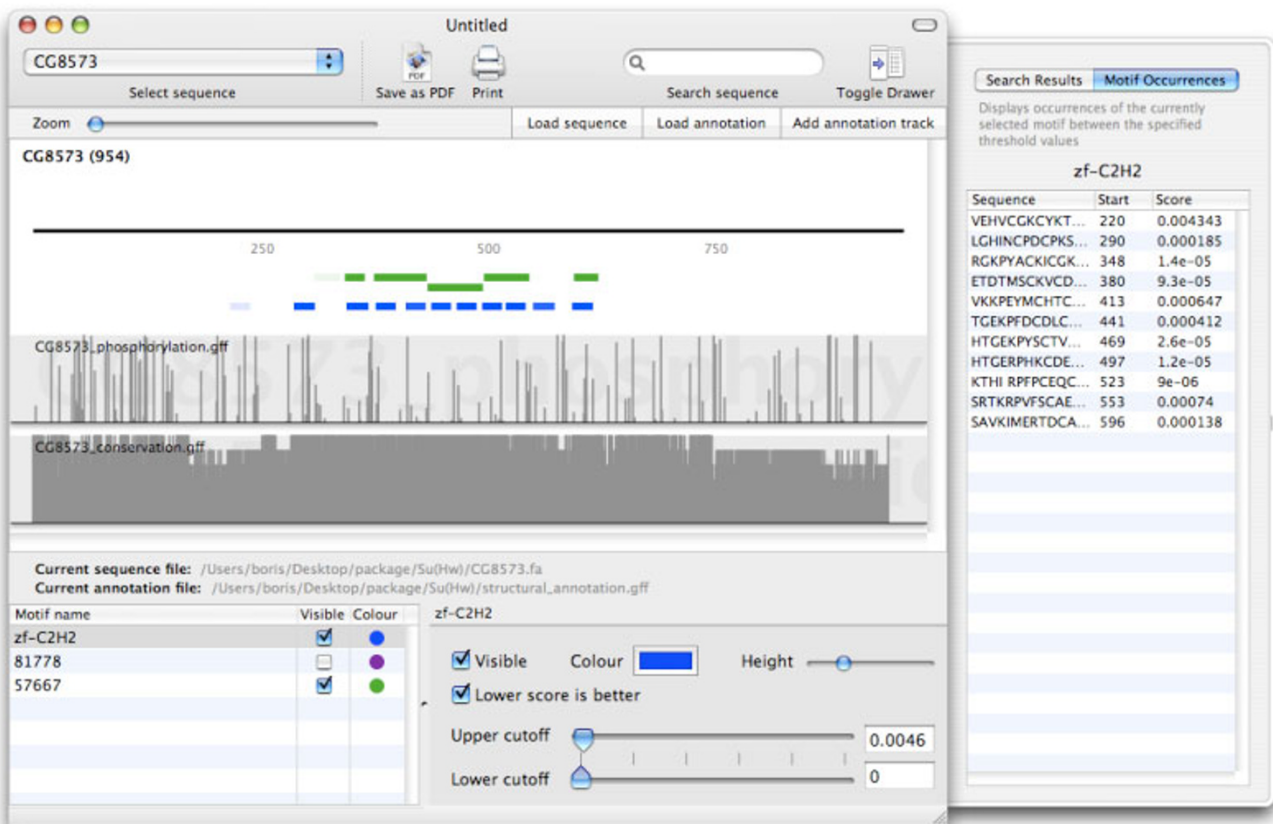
Untitled

CG8573

Select sequence

PDF

Save as PDF

Print

Search sequence

Toggle Drawer

Zoom

Load sequence

Load annotation

Add annotation track

CG8573 (954)

250

500

750

CG8573_phosphorylation.gff

CG8573_conservation.gff

Current sequence file: /Users/boris/Desktop/package/Su(Hw)/CG8573.fa

Current annotation file: /Users/boris/Desktop/package/Su(Hw)/structural_annotation.gff

| Motif name | Visible | Colour |
|---|---|---|
| zf-C2H2 | ☑ | |
| 81778 | ☐ | |
| 57667 | ☑ | |

zf-C2H2

Visible

Colour

Height

Lower score is better

Upper cutoff

0.0046

Lower cutoff

0

Search Results

Motif Occurrences

Displays occurrences of the currently selected motif between the specified threshold values

zf-C2H2

| Sequence | Start | Score |
|---|---|---|
| VEHVCGKCYKT... | 220 | 0.004343 |
| LGHINCPDCPKS... | 290 | 0.000185 |
| RGKPYACKICGK... | 348 | 1.4e-05 |
| ETDTMSCKVCD... | 380 | 9.3e-05 |
| VKKPEYMCHTC... | 413 | 0.000647 |
| TGEKPFDCDLC... | 441 | 0.000412 |
| HTGEKPYSCTV... | 469 | 2.6e-05 |
| HTGERPHKCDE... | 497 | 1.2e-05 |
| KTHI RPFPCEQC... | 523 | 9e-06 |
| SRTKRPVFSCAE... | 553 | 0.00074 |
| SAVKIMERTDCA... | 596 | 0.000138 |